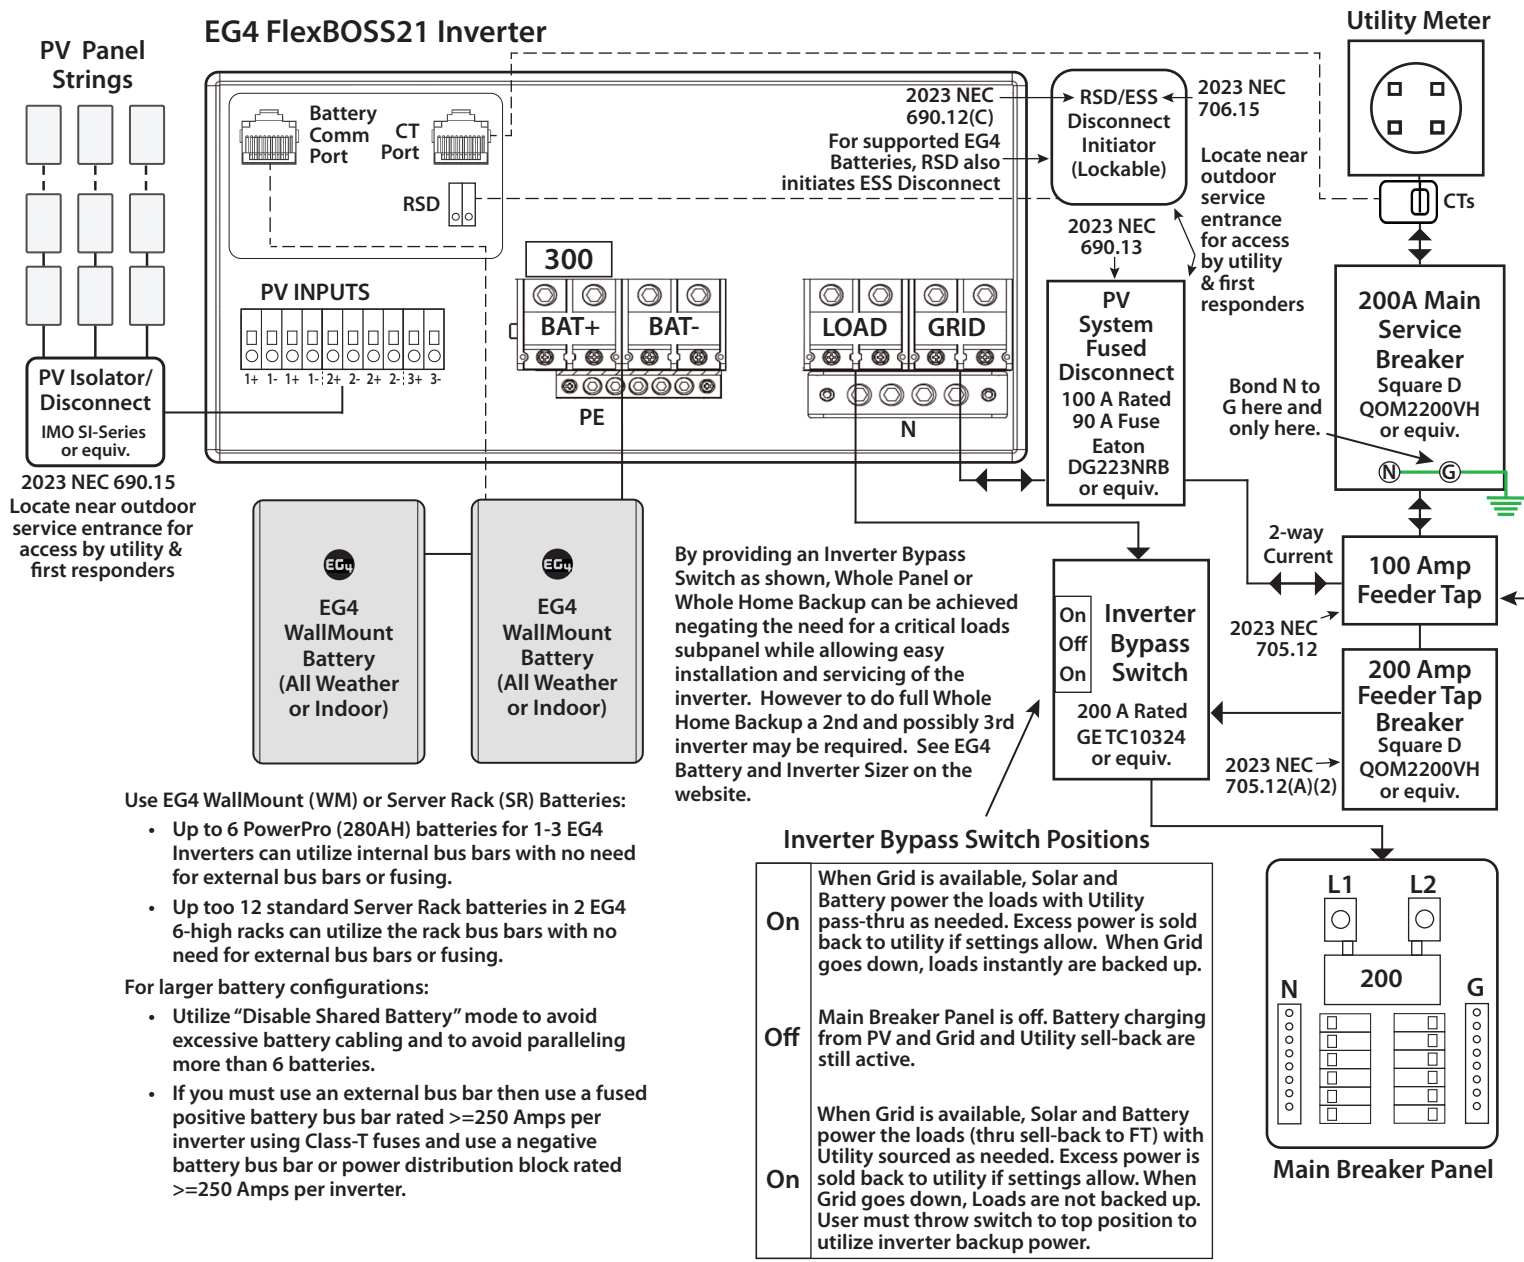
PV Panel Strings

EG4 FlexBOSS21 Inverter

Utility Meter

Battery Comm Port

CT Port

RSD

2023 NEC 690.12(C)

For supported EG4 Batteries, RSD also initiates ESS Disconnect

RSD/ESS Disconnect Initiator (Lockable)

2023 NEC 706.15

Locate near outdoor service entrance for access by utility & first responders

CTs

2023 NEC 690.13

PV INPUTS

1+ 1- 1+ 1- 2+ 2- 2+ 2- 3+ 3-

300

BAT+ BAT-

LOAD GRID

PE

N

PV System Fused Disconnect
100 A Rated
90 A Fuse
Eaton DG223NRB or equiv.

200A Main Service Breaker
Square D QOM2200VH or equiv.

Bond N to G here and only here.

N G

PV Isolator/ Disconnect
IMO SI-Series or equiv.

2023 NEC 690.15
Locate near outdoor service entrance for access by utility & first responders

EG4

EG4 WallMount Battery (All Weather or Indoor)

EG4

EG4 WallMount Battery (All Weather or Indoor)

By providing an Inverter Bypass Switch as shown, Whole Panel or Whole Home Backup can be achieved negating the need for a critical loads subpanel while allowing easy installation and servicing of the inverter. However to do full Whole Home Backup a 2nd and possibly 3rd inverter may be required. See EG4 Battery and Inverter Sizer on the website.

2-way Current

100 Amp Feeder Tap

2023 NEC 705.12

On
Off
On

Inverter Bypass Switch
200 A Rated
GE TC10324 or equiv.

200 Amp Feeder Tap Breaker
Square D QOM2200VH or equiv.

2023 NEC 705.12(A)(2)

Use EG4 WallMount (WM) or Server Rack (SR) Batteries:
• Up to 6 PowerPro (280AH) batteries for 1-3 EG4 Inverters can utilize internal bus bars with no need for external bus bars or fusing.
• Up too 12 standard Server Rack batteries in 2 EG4 6-high racks can utilize the rack bus bars with no need for external bus bars or fusing.

For larger battery configurations:
• Utilize “Disable Shared Battery” mode to avoid excessive battery cabling and to avoid paralleling more than 6 batteries.
• If you must use an external bus bar then use a fused positive battery bus bar rated >=250 Amps per inverter using Class-T fuses and use a negative battery bus bar or power distribution block rated >=250 Amps per inverter.

Inverter Bypass Switch Positions

| On | When Grid is available, Solar and Battery power the loads with Utility pass-thru as needed. Excess power is sold back to utility if settings allow. When Grid goes down, loads instantly are backed up. |
|---|---|
| Off | Main Breaker Panel is off. Battery charging from PV and Grid and Utility sell-back are still active. |
| On | When Grid is available, Solar and Battery power the loads (thru sell-back to FT) with Utility sourced as needed. Excess power is sold back to utility if settings allow. When Grid goes down, Loads are not backed up. User must throw switch to top position to utilize inverter backup power. |

L1 L2
200
N G

Main Breaker Panel